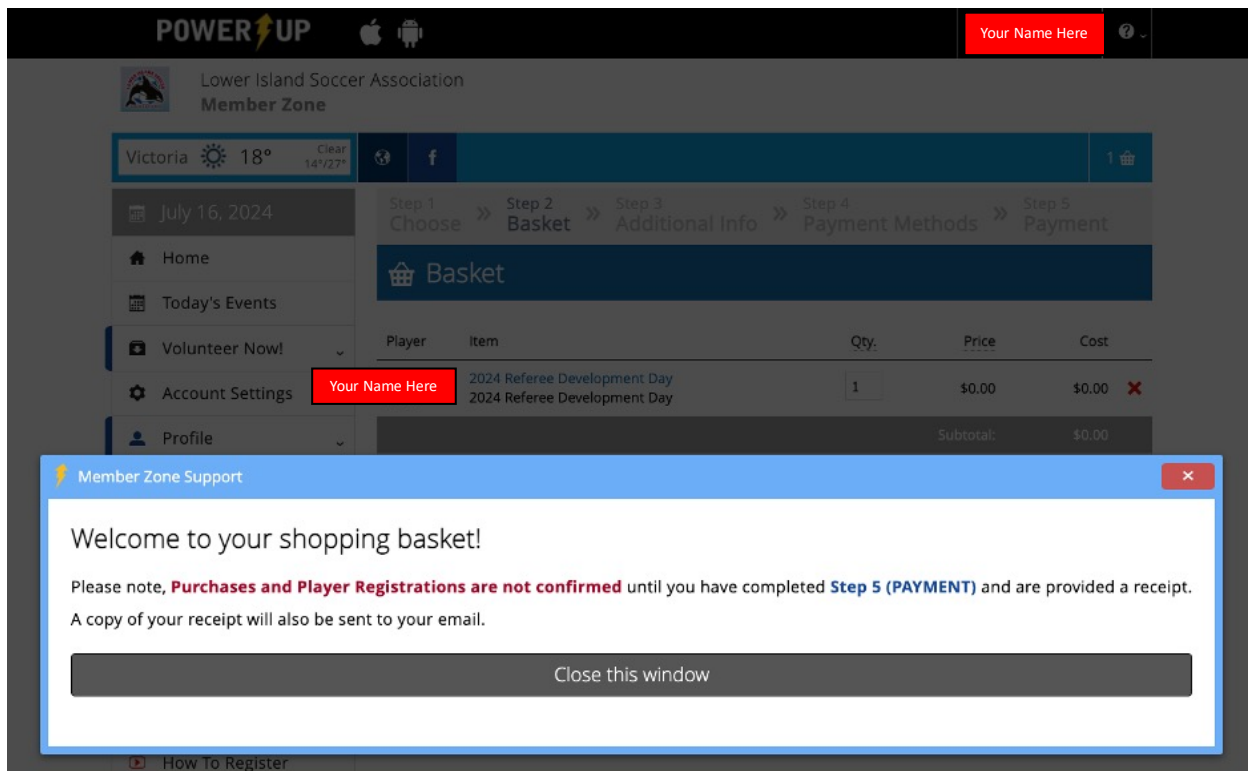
POWER UP

Your Name Here

Lower Island Soccer Association
Member Zone

Victoria 18° Clear 14°/27°

1

July 16, 2024

Home

Today's Events

Volunteer Now!

Account Settings

Profile

Step 1 Choose » Step 2 Basket » Step 3 Additional Info » Step 4 Payment Methods » Step 5 Payment

Basket

| Player | Item | Qty. | Price | Cost |
|---|---|---|---|---|
| Your Name Here | 2024 Referee Development Day 2024 Referee Development Day | 1 | $0.00 | $0.00 ✕ |
| | | | Subtotal: | $0.00 |

Member Zone Support

×

Welcome to your shopping basket!

Please note, Purchases and Player Registrations are not confirmed until you have completed Step 5 (PAYMENT) and are provided a receipt.

A copy of your receipt will also be sent to your email.

Close this window

How To Register